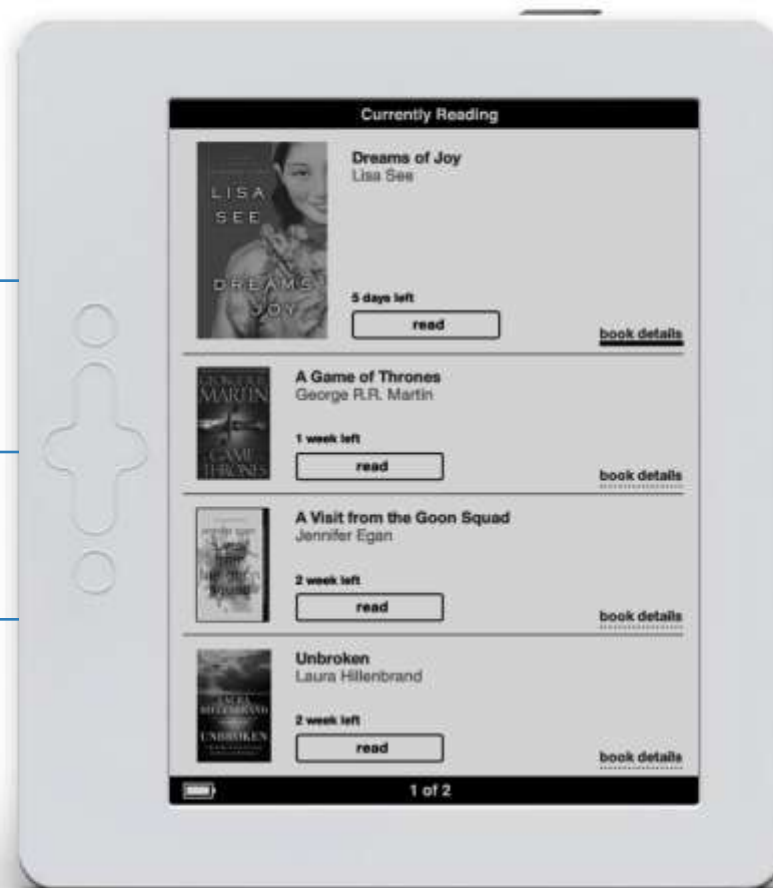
Currently Reading

LISA SEE DREAMS JOY

Dreams of Joy
Lisa See

5 days left

read

book details

GEORGE R.R. MARTIN GAME THRONES

A Game of Thrones
George R.R. Martin

1 week left

read

book details

A Visit from the Goon Squad
Jennifer Egan

2 week left

read

book details

LAURA HILLENBRAND UNBROKEN

Unbroken
Laura Hillenbrand

2 week left

read

book details

1 of 2